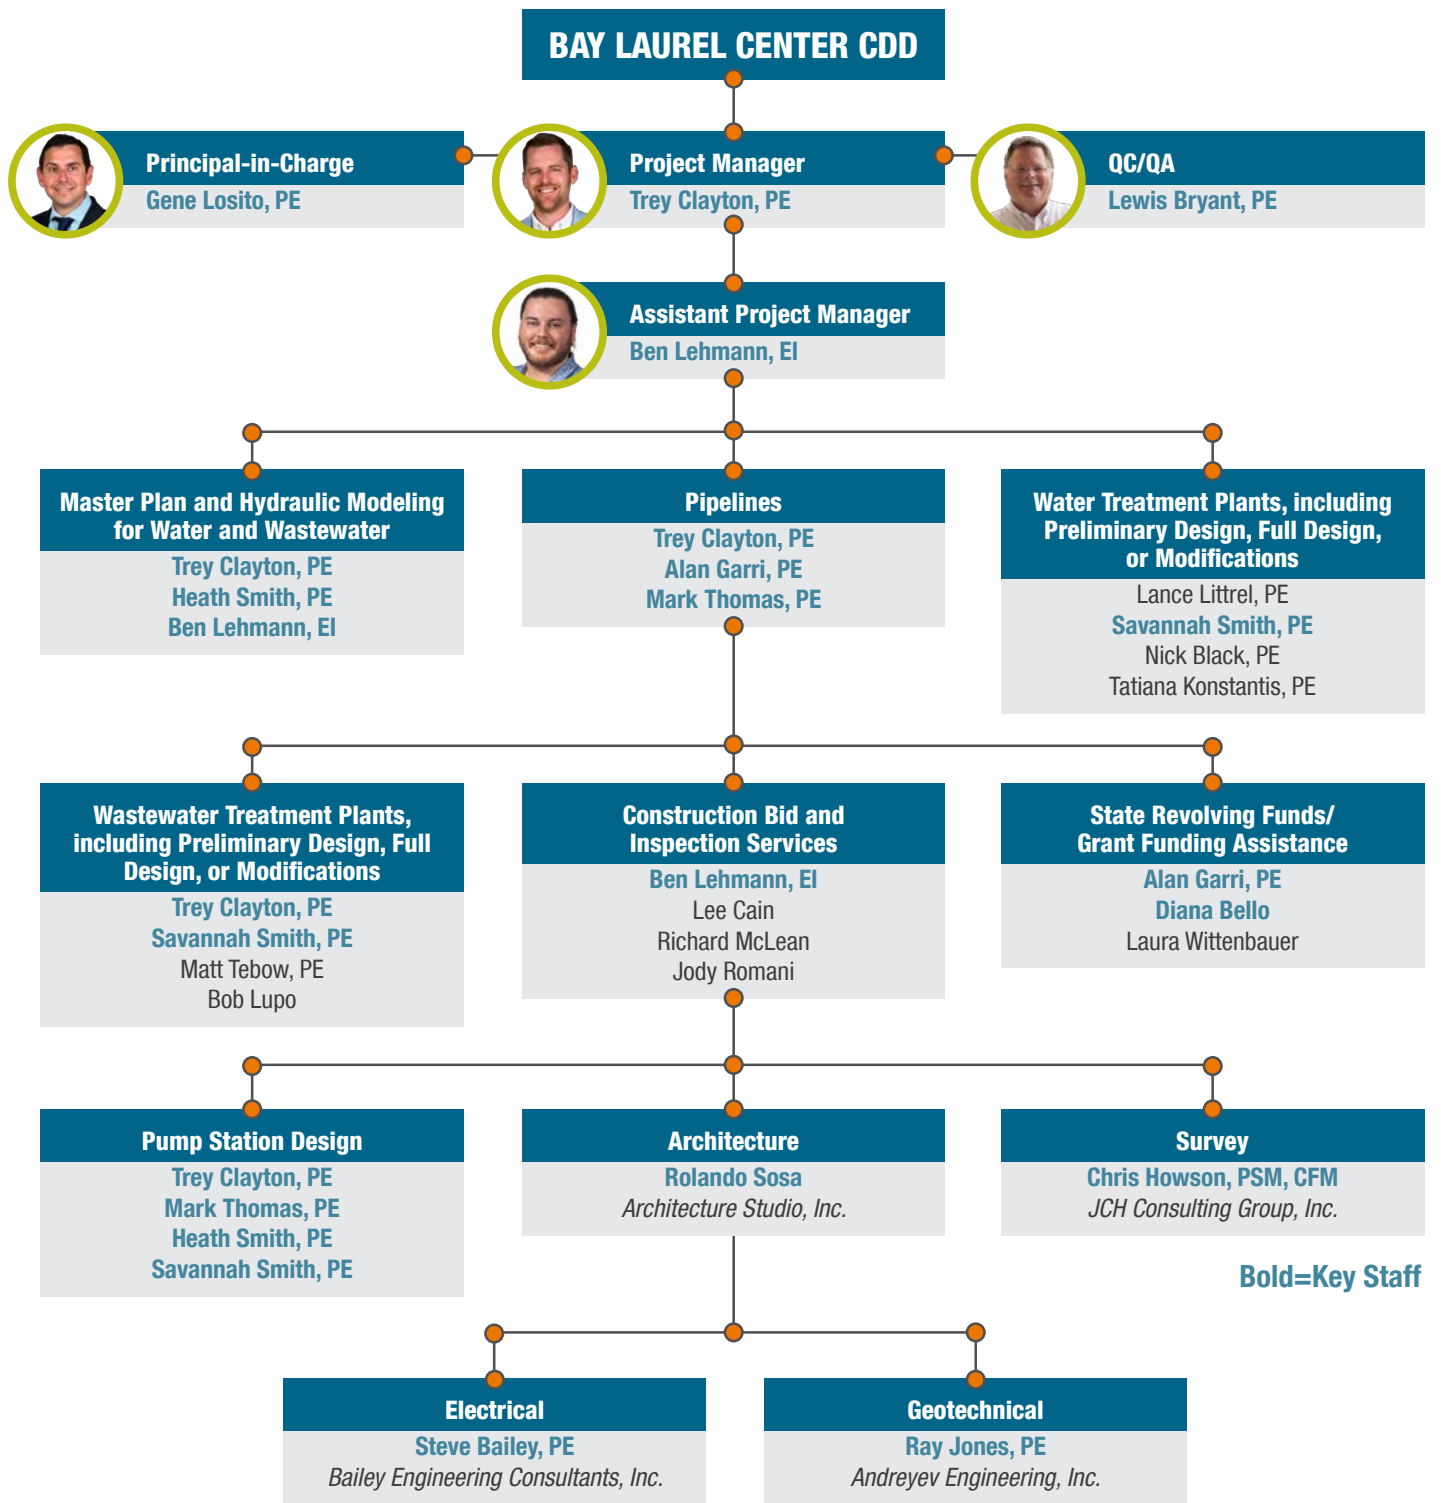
BAY LAUREL CENTER CDD

Principal-in-Charge
Gene Losito, PE

Project Manager
Trey Clayton, PE

QC/QA
Lewis Bryant, PE

Assistant Project Manager
Ben Lehmann, EI

Master Plan and Hydraulic Modeling for Water and Wastewater
Trey Clayton, PE
Heath Smith, PE
Ben Lehmann, EI

Pipelines
Trey Clayton, PE
Alan Garri, PE
Mark Thomas, PE

Water Treatment Plants, including Preliminary Design, Full Design, or Modifications
Lance Littrel, PE
Savannah Smith, PE
Nick Black, PE
Tatiana Konstantis, PE

Wastewater Treatment Plants, including Preliminary Design, Full Design, or Modifications
Trey Clayton, PE
Savannah Smith, PE
Matt Tebow, PE
Bob Lupo

Construction Bid and Inspection Services
Ben Lehmann, EI
Lee Cain
Richard McLean
Jody Romani

State Revolving Funds/ Grant Funding Assistance
Alan Garri, PE
Diana Bello
Laura Wittenbauer

Pump Station Design
Trey Clayton, PE
Mark Thomas, PE
Heath Smith, PE
Savannah Smith, PE

Architecture
Rolando Sosa
Architecture Studio, Inc.

Survey
Chris Howson, PSM, CFM
JCH Consulting Group, Inc.

Bold=Key Staff

Electrical
Steve Bailey, PE
Bailey Engineering Consultants, Inc.

Geotechnical
Ray Jones, PE
Andreyev Engineering, Inc.